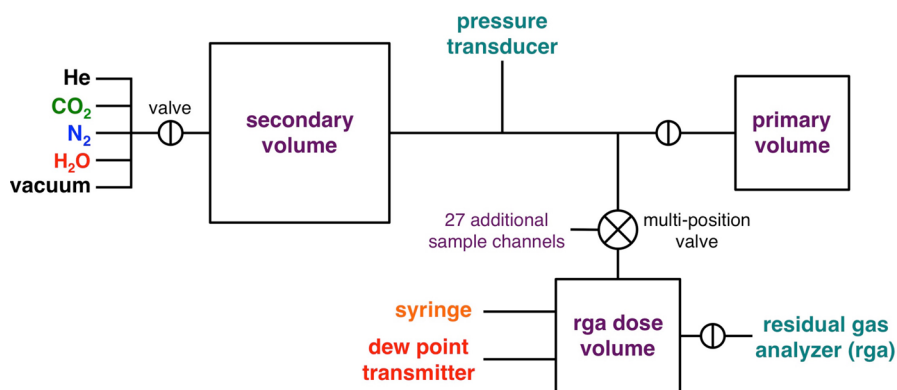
He
$CO_2$
$N_2$
$H_2O$
vacuum
valve
secondary volume
pressure transducer
primary volume
27 additional sample channels
multi-position valve
syringe
dew point transmitter
rga dose volume
residual gas analyzer (rga)